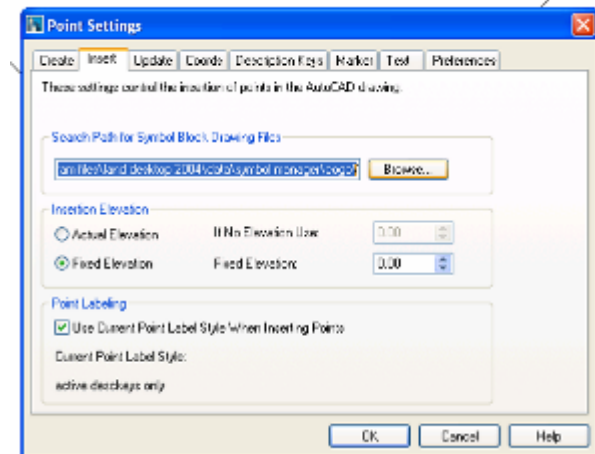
Point Settings

Create | Insert | Update | Coords | Description Keys | Marker | Text | Preferences

These settings control the insertion of points in the AutoCAD drawing.

Search Path for Symbol Block Drawing Files

am files\land desktop 2004\data\symbol manager\cogo\

Browse...

Insertion Elevation

Actual Elevation

If No Elevation Use:

0.00

Fixed Elevation

Fixed Elevation:

0.00

Point Labeling

Use Current Point Label Style When Inserting Points

Current Point Label Style:

active desckeys only

OK

Cancel

Help